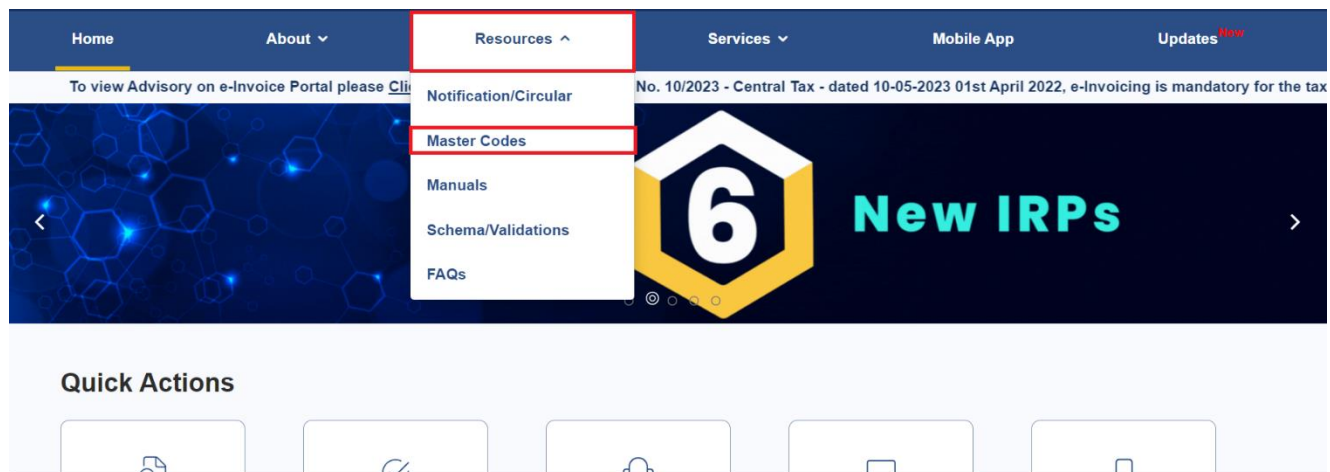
Home About Resources Services Mobile App Updates New

To view Advisory on e-Invoice Portal please Cli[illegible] No. 10/2023 - Central Tax - dated 10-05-2023 01st April 2022, e-Invoicing is mandatory for the tax

Notification/Circular

Master Codes

Manuals

Schema/Validations

FAQs

6 New IRPs

Quick Actions